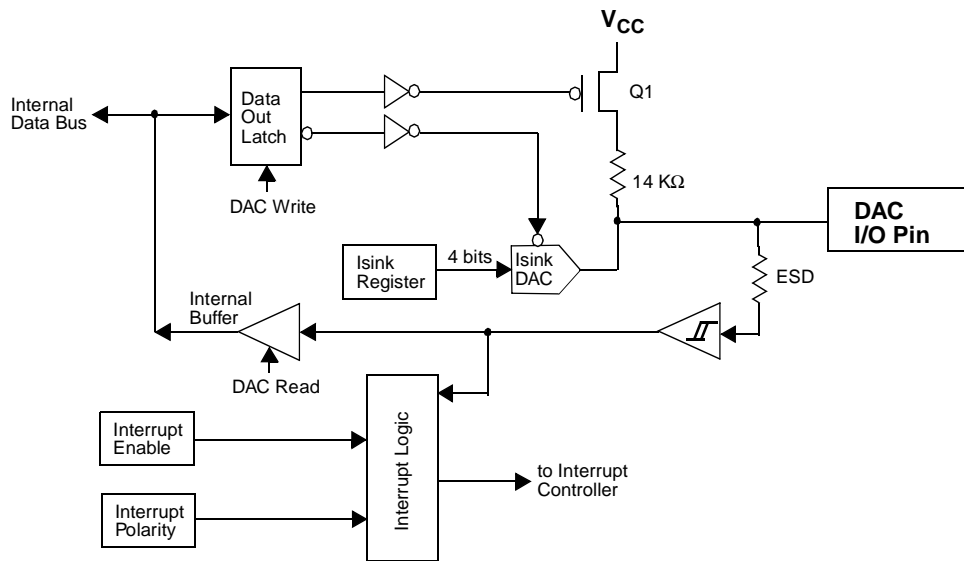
$V_{CC}$

Internal Data Bus

Data Out Latch

Q1

DAC Write

14 KΩ

DAC I/O Pin

Isink Register

4 bits

Isink DAC

ESD

Internal Buffer

DAC Read

Interrupt Enable

Interrupt Logic

to Interrupt Controller

Interrupt Polarity